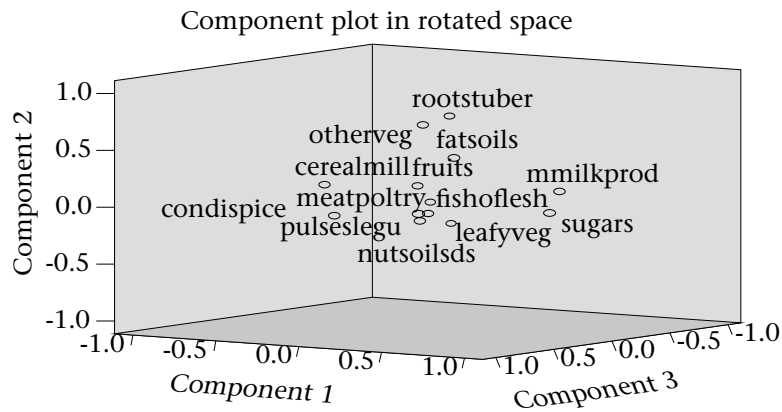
Component plot in rotated space

1.0
0.5
0.0
-0.5
-1.0

Component 2

rootstuber
otherveg
fatsoils
cerealmill
fruits
mmilkprod
meatpoltry
fishoflesh
condispice
pulseslegu
leafyveg
sugars
nutsoilsds

-1.0 -0.5 0.0 0.5 1.0
Component 1

1.0 0.5 0.0 -0.5 -1.0
Component 3